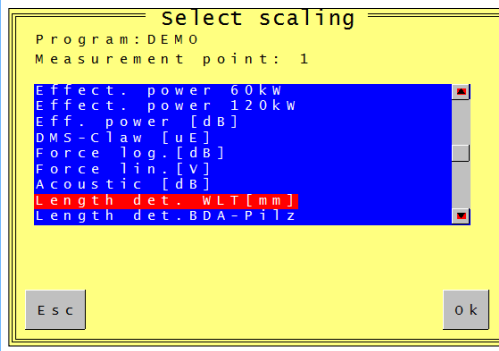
Select scaling

Program:DEMO
Measurement point: 1

Effect. power 60kW
Effect. power 120kW
Eff. power [dB]
DMS-Claw [uE]
Force log.[dB]
Force lin.[V]
Acoustic [dB]
Length det. WLT[mm]
Length det.BDA-Pilz

Esc

Ok